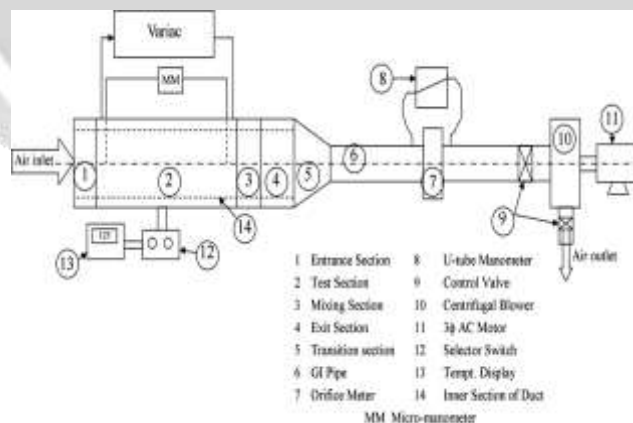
Variac

MM

8

11

Air inlet

1

2

3

4

5

6

7

10

9

14

125

13

12

Air outlet

| 1 | Entrance Section | 8 | U-tube Manometer |
|---|---|---|---|
| 2 | Test Section | 9 | Control Valve |
| 3 | Mixing Section | 10 | Centrifugal Blower |
| 4 | Exit Section | 11 | 3ϕ AC Motor |
| 5 | Transition section | 12 | Selector Switch |
| 6 | GI Pipe | 13 | Tempt. Display |
| 7 | Orifice Meter | 14 | Inner Section of Duct |

MM Micro-manometer